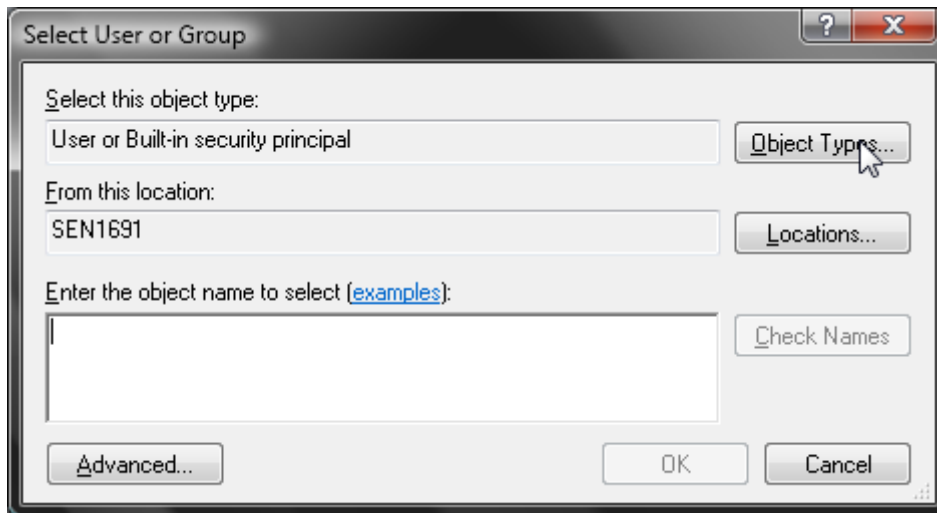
Select User or Group

?

X

Select this object type:

User or Built-in security principal

Object Types...

From this location:

SEN1691

Locations...

Enter the object name to select (examples):

Check Names

Advanced...

OK

Cancel